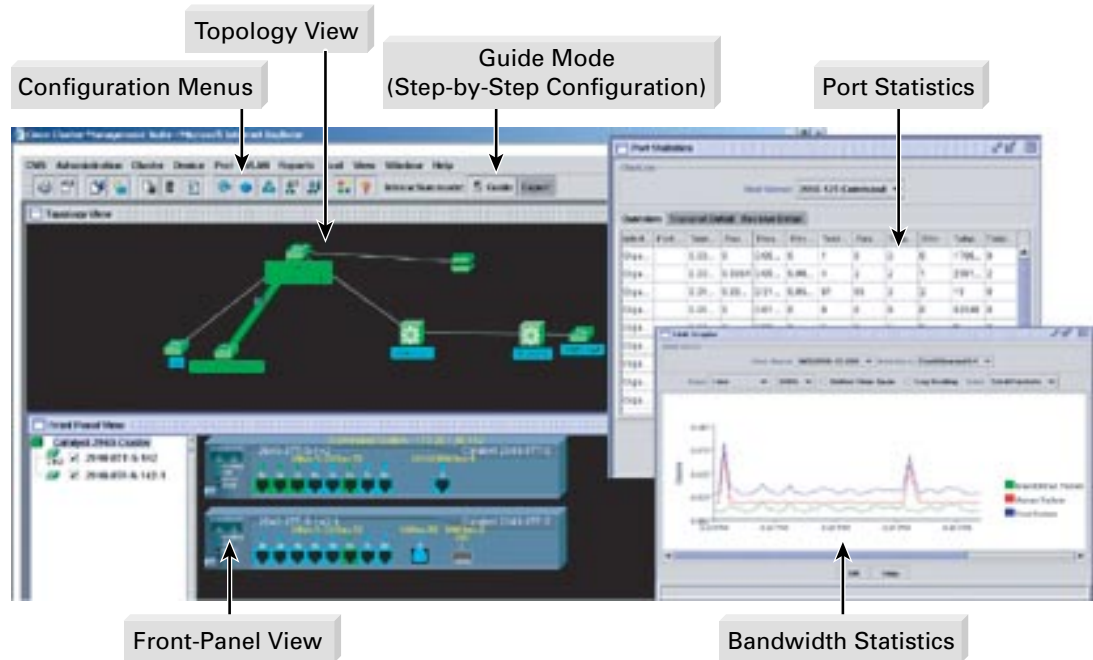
Topology View

Guide Mode
(Step-by-Step Configuration)

Configuration Menus

Port Statistics

Topology View

Port Statistics

Guide

Expert

Front Panel View

Catalyst 2940 Cluster

Front-Panel View

Bandwidth Statistics